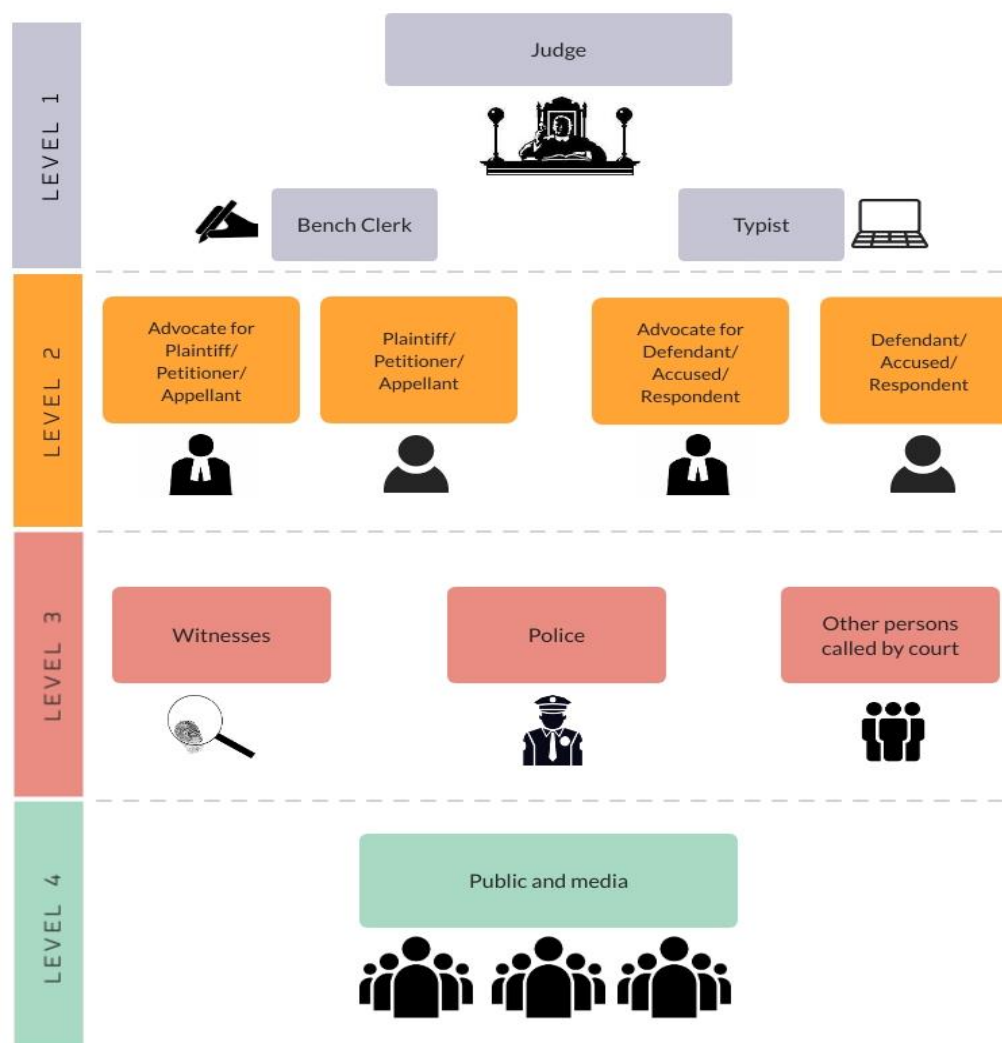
LEVEL 1

Judge

Bench Clerk

Typist

LEVEL 2

Advocate for Plaintiff/ Petitioner/ Appellant

Plaintiff/ Petitioner/ Appellant

Advocate for Defendant/ Accused/ Respondent

Defendant/ Accused/ Respondent

LEVEL 3

Witnesses

Police

Other persons called by court

LEVEL 4

Public and media